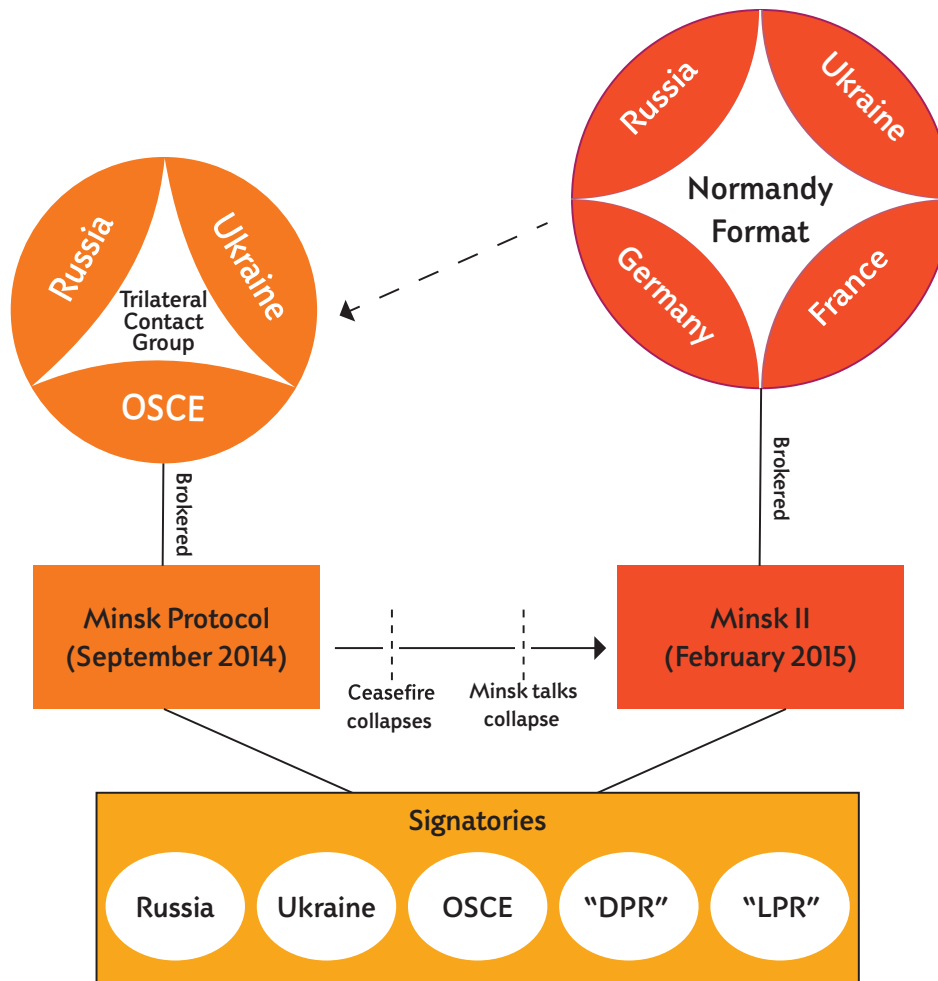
Russia

Ukraine

Normandy Format

Germany

France

Russia

Ukraine

Trilateral Contact Group

OSCE

Brokered

Brokered

Minsk Protocol (September 2014)

Ceasefire collapses

Minsk talks collapse

Minsk II (February 2015)

Signatories

Russia

Ukraine

OSCE

“DPR”

“LPR”